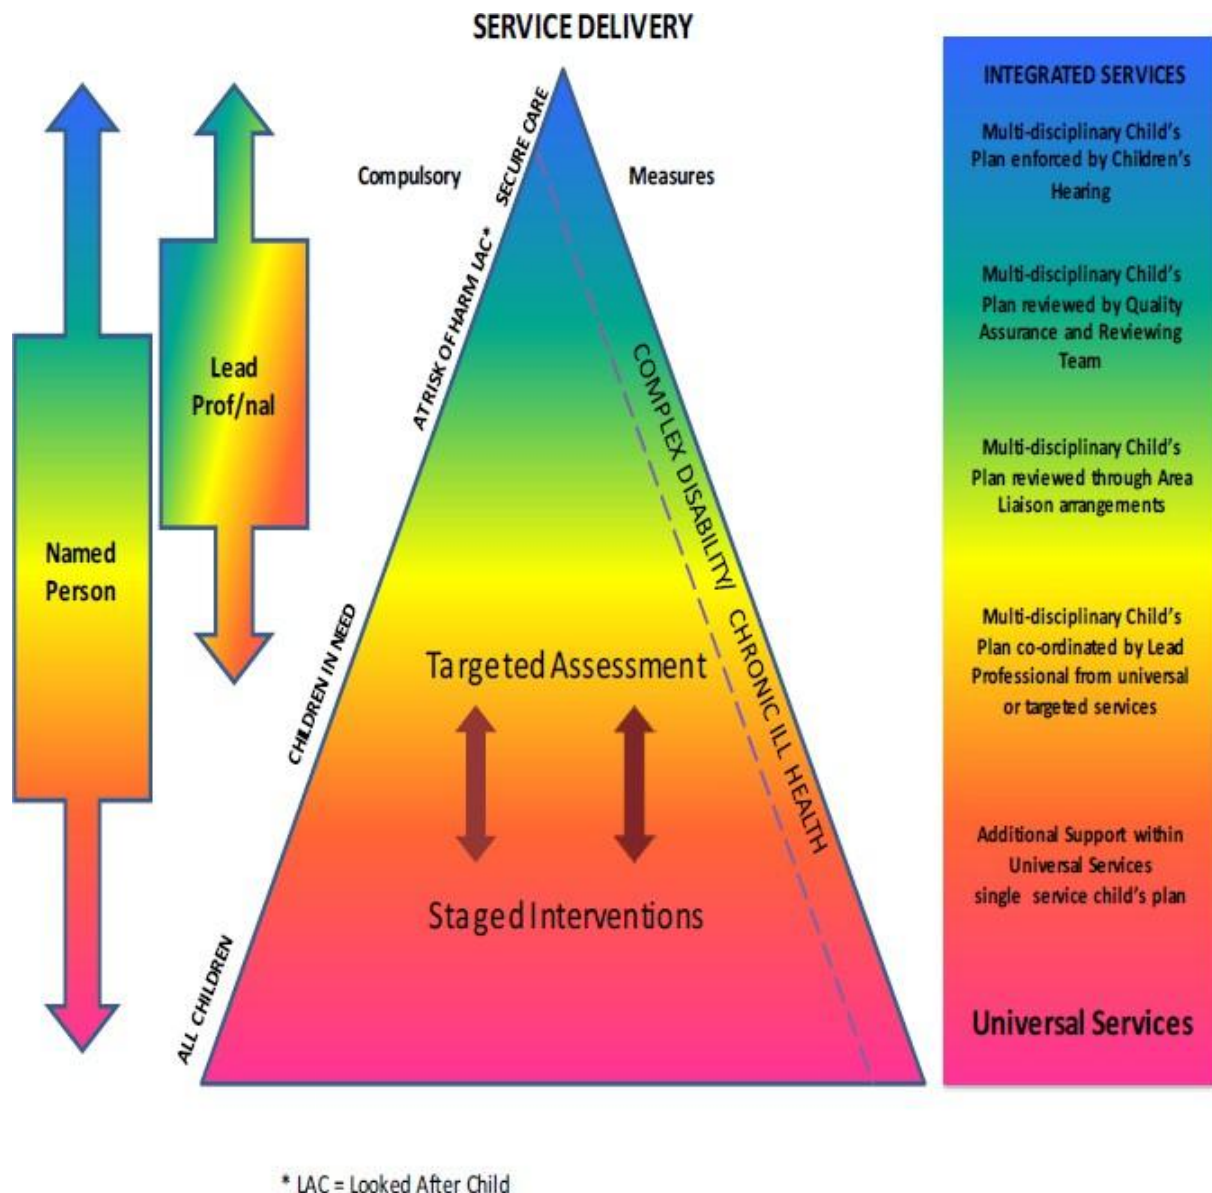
SERVICE DELIVERY

Named Person

Lead Prof/nal

Compulsory

SECURE CARE

Measures

AT RISK OF HARM LAC*

CHILDREN IN NEED

ALL CHILDREN

COMPLEX DISABILITY/ CHRONIC ILL HEALTH

Targeted Assessment

Staged Interventions

INTEGRATED SERVICES

Multi-disciplinary Child's Plan enforced by Children's Hearing

Multi-disciplinary Child's Plan reviewed by Quality Assurance and Reviewing Team

Multi-disciplinary Child's Plan reviewed through Area Liaison arrangements

Multi-disciplinary Child's Plan co-ordinated by Lead Professional from universal or targeted services

Additional Support within Universal Services single service child's plan

Universal Services

* LAC = Looked After Child